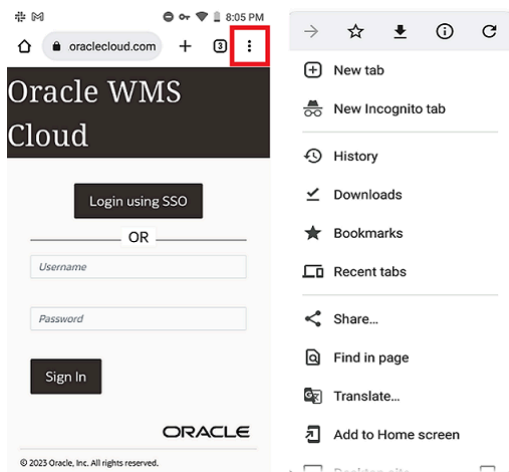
8:05 PM

oracle.cloud.com

3

Oracle WMS Cloud

Login using SSO

OR

Username

Password

Sign In

ORACLE

© 2023 Oracle, Inc. All rights reserved.

New tab

New Incognito tab

History

Downloads

Bookmarks

Recent tabs

Share...

Find in page

Translate...

Add to Home screen

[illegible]